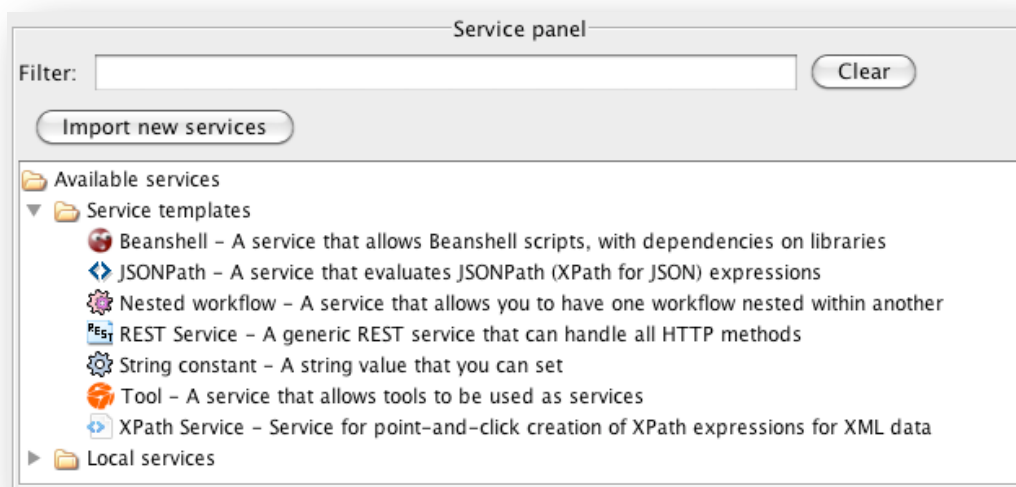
Service panel

Filter:

Clear

Import new services

Available services

Service templates

Beanshell - A service that allows Beanshell scripts, with dependencies on libraries

JSONPath - A service that evaluates JSONPath (XPath for JSON) expressions

Nested workflow - A service that allows you to have one workflow nested within another

REST Service - A generic REST service that can handle all HTTP methods

String constant - A string value that you can set

Tool - A service that allows tools to be used as services

XPath Service - Service for point-and-click creation of XPath expressions for XML data

Local services